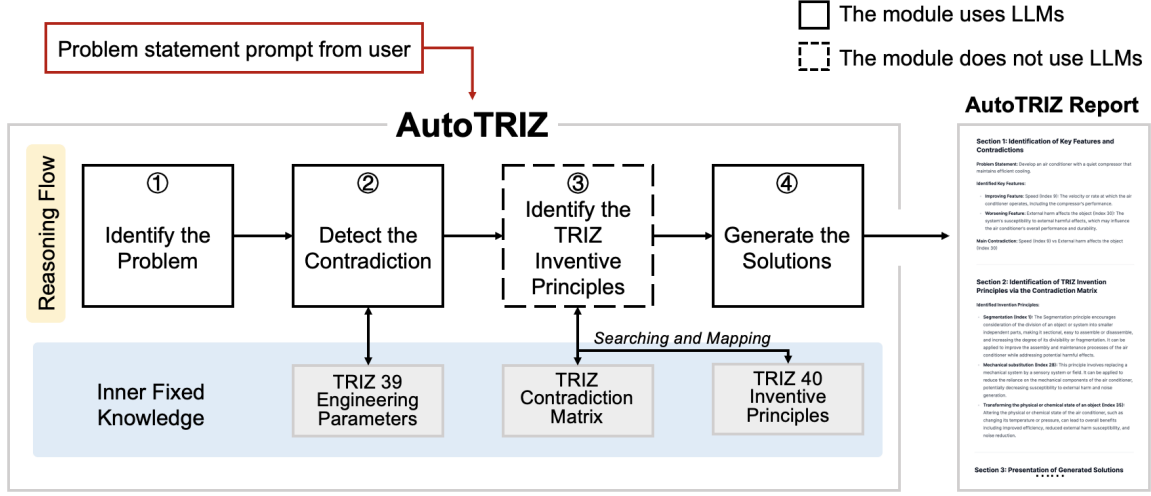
The module uses LLMs

The module does not use LLMs

Problem statement prompt from user

AutoTRIZ

Reasoning Flow

① Identify the Problem

② Detect the Contradiction

③ Identify the TRIZ Inventive Principles

④ Generate the Solutions

Searching and Mapping

Inner Fixed Knowledge

TRIZ 39 Engineering Parameters

TRIZ Contradiction Matrix

TRIZ 40 Inventive Principles

AutoTRIZ Report

Section 1: Identification of Key Features and Contradictions

Problem Statement: Develop an air conditioner with a quiet compressor that maintains efficient cooling

Identified Key Features:

Improving Feature: Speed (Index 9): The velocity or rate at which the air conditioner operates, including the compressor's performance.

Worsening Feature: External harm affects the object (Index 30): The system's susceptibility to external harmful effects, which may influence the air conditioner's overall performance and durability.

Main Contradiction: Speed (Index 9) vs External harm affects the object (Index 30)

Section 2: Identification of TRIZ Invention Principles via the Contradiction Matrix

Identified Invention Principles:

Segmentation (Index 1): The Segmentation principle encourages consideration of the division of an object or system into smaller independent parts, making it sectional, easy to assemble or disassemble, and increasing the degree of its divisibility or fragmentation. It can be applied to improve the assembly and maintenance processes of the air conditioner while addressing potential harmful effects.

Mechanical substitution (Index 28): This principle involves replacing a mechanical system by a sensory system or field. It can be applied to reduce the reliance on the mechanical components of the air conditioner, potentially decreasing susceptibility to external harm and noise generation.

Transforming the physical or chemical state of an object (Index 35): Altering the physical or chemical state of the air conditioner, such as changing its temperature or pressure, can lead to overall benefits including improved efficiency, reduced external harm susceptibility, and noise reduction.

Section 3: Presentation of Generated Solutions

......